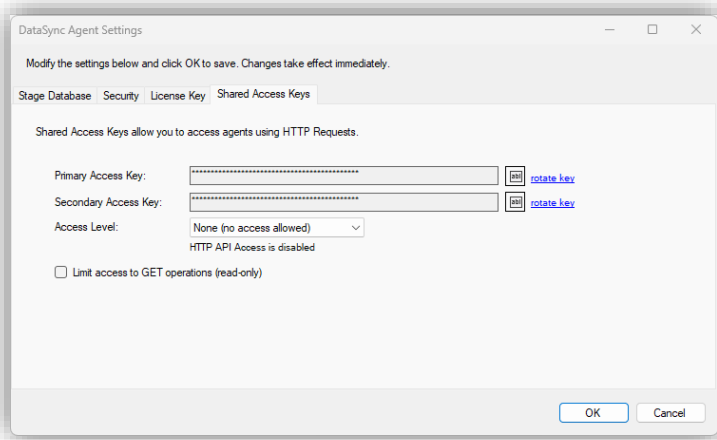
DataSync Agent Settings

Modify the settings below and click OK to save. Changes take effect immediately.

Stage Database | Security | License Key | Shared Access Keys

Shared Access Keys allow you to access agents using HTTP Requests.

Primary Access Key: ******************************************** rotate key

Secondary Access Key: ******************************************** rotate key

Access Level: None (no access allowed)

HTTP API Access is disabled

Limit access to GET operations (read-only)

OK Cancel